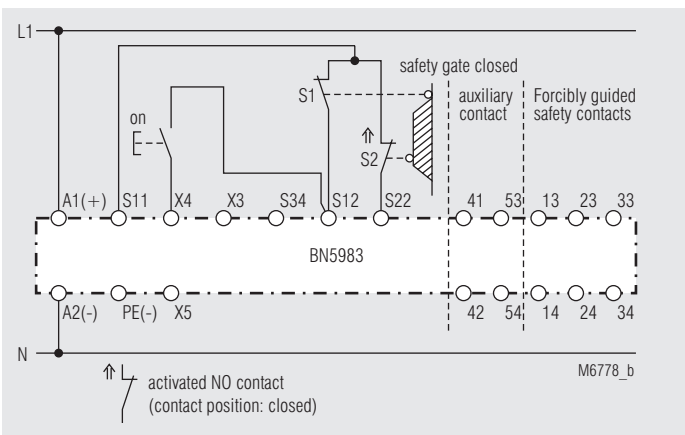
L1

safety gate closed

auxiliary contact

Forcibly guided safety contacts

on

S1

S2

A1(+) S11 X4 X3 S34 S12 S22 41 53 13 23 33

BN5983

A2(-) PE(-) X5 42 54 14 24 34

N

M6778_b

activated NO contact (contact position: closed)